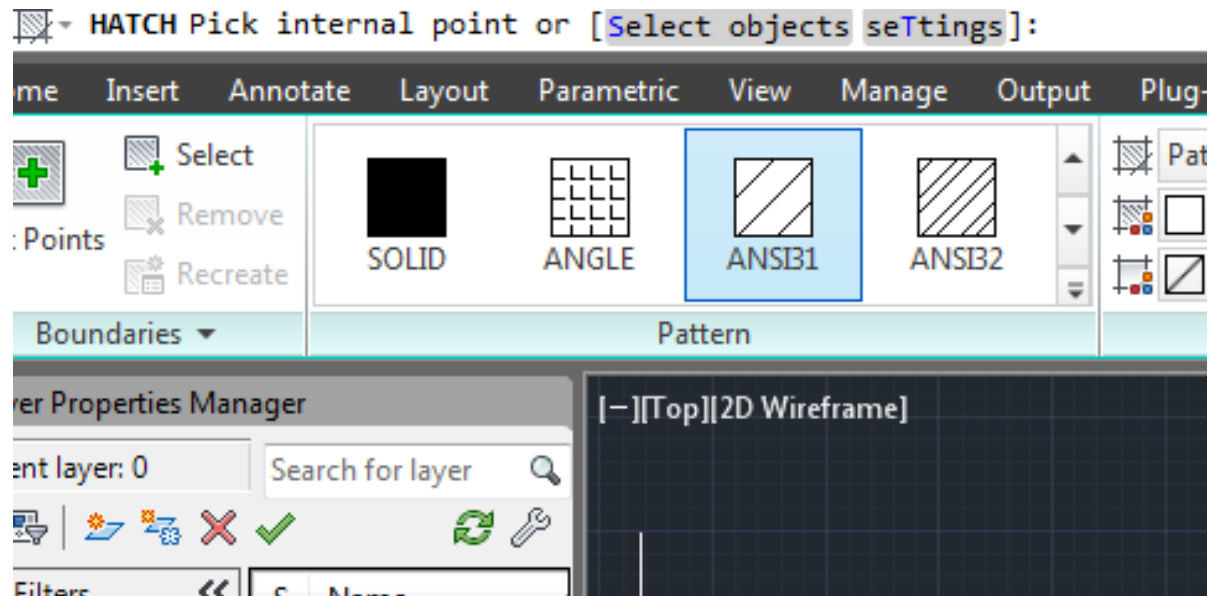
HATCH Pick internal point or [Select objects seTtings]:

ome Insert Annotate Layout Parametric View Manage Output Plug-

: Points

Select

Remove

Recreate

SOLID ANGLE ANSI31 ANSI32

Pat

Boundaries ▾

Pattern

yer Properties Manager

ent layer: 0

Search for layer

Filters

S Name

[−][Top][2D Wireframe]